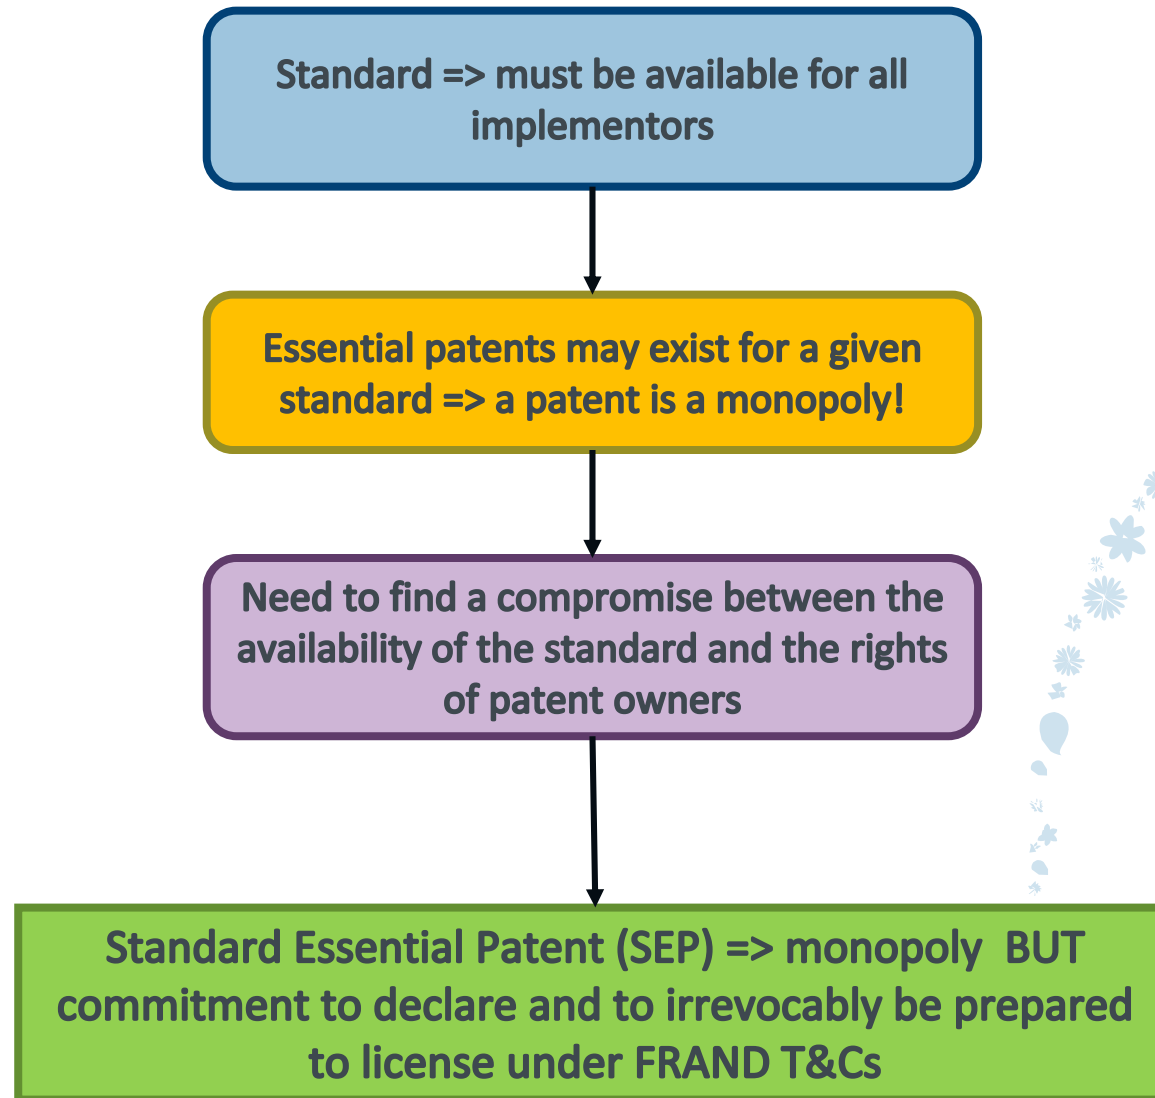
Standard => must be available for all implementors

Essential patents may exist for a given standard => a patent is a monopoly!

Need to find a compromise between the availability of the standard and the rights of patent owners

Standard Essential Patent (SEP) => monopoly BUT commitment to declare and to irrevocably be prepared to license under FRAND T&Cs